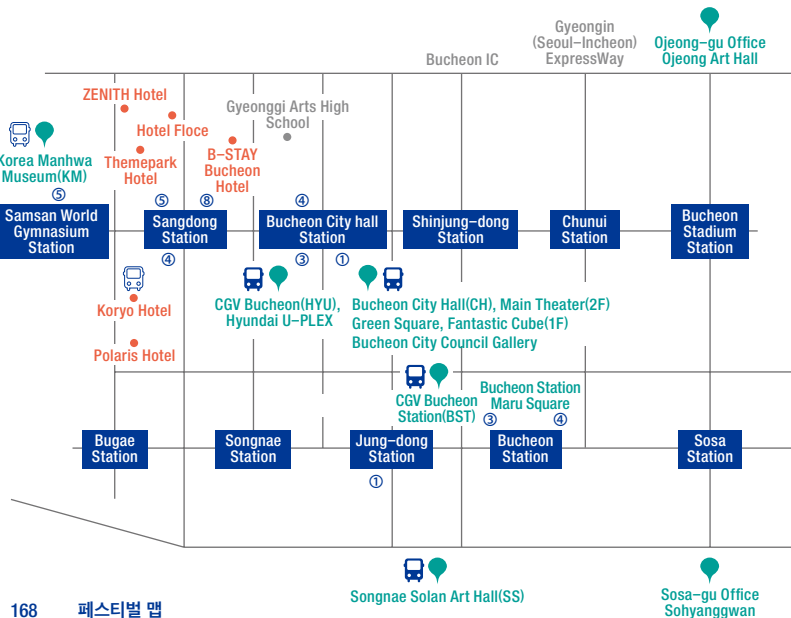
Gyeongin (Seoul–Incheon) ExpressWay

Ojeong–gu Office
Ojeong Art Hall

Bucheon IC

ZENITH Hotel

Gyeonggi Arts High School

Hotel Floce

Korea Manhwa Museum(KM)
⑤

Themepark Hotel

B–STAY Bucheon Hotel

⑤ ⑧ ④

Samsan World Gymnasium Station

Sangdong Station

Bucheon City hall Station

Shinjung–dong Station

Chunui Station

Bucheon Stadium Station

④ ③ ①

Koryo Hotel

CGV Bucheon(HYU), Hyundai U–PLEX

Bucheon City Hall(CH), Main Theater(2F)
Green Square, Fantastic Cube(1F)
Bucheon City Council Gallery

Polaris Hotel

CGV Bucheon Station(BST)

Bucheon Station Maru Square

③ ④

Bugae Station

Songnae Station

Jung–dong Station

Bucheon Station

Sosa Station

①

Songnae Solan Art Hall(SS)

Sosa–gu Office
Sohyanggwan

168 페스티벌 맵